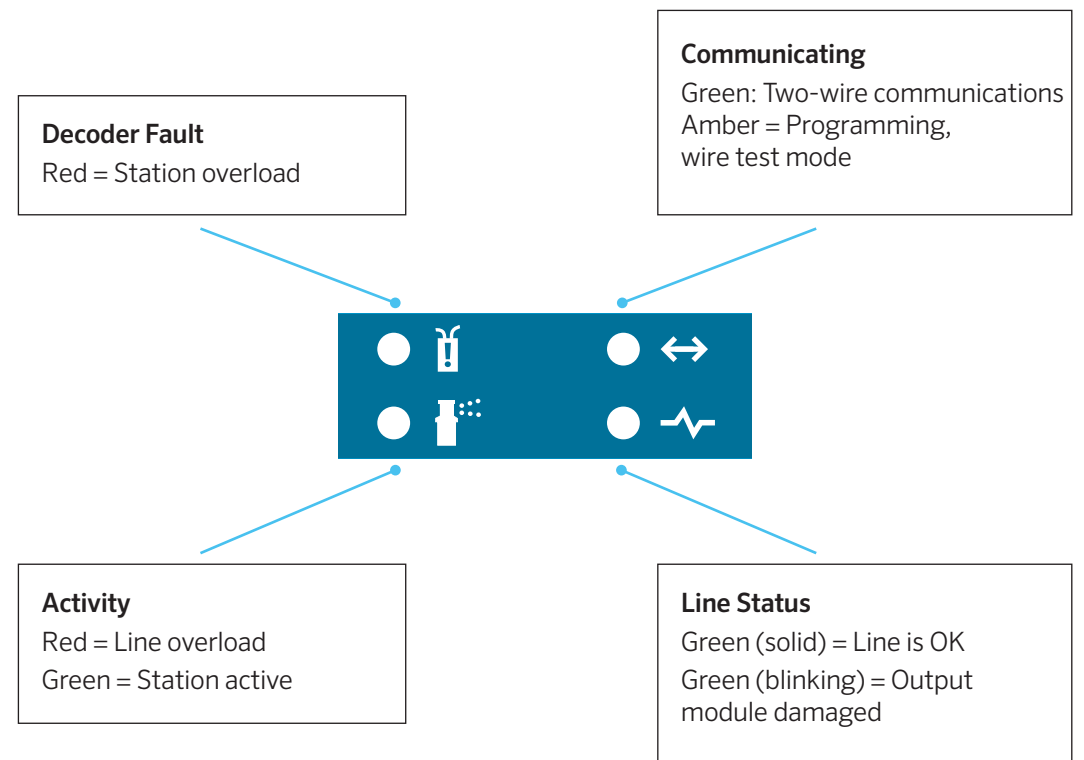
Communicating
Green: Two-wire communications
Amber = Programming, wire test mode

Decoder Fault
Red = Station overload

Activity
Red = Line overload
Green = Station active

Line Status
Green (solid) = Line is OK
Green (blinking) = Output module damaged